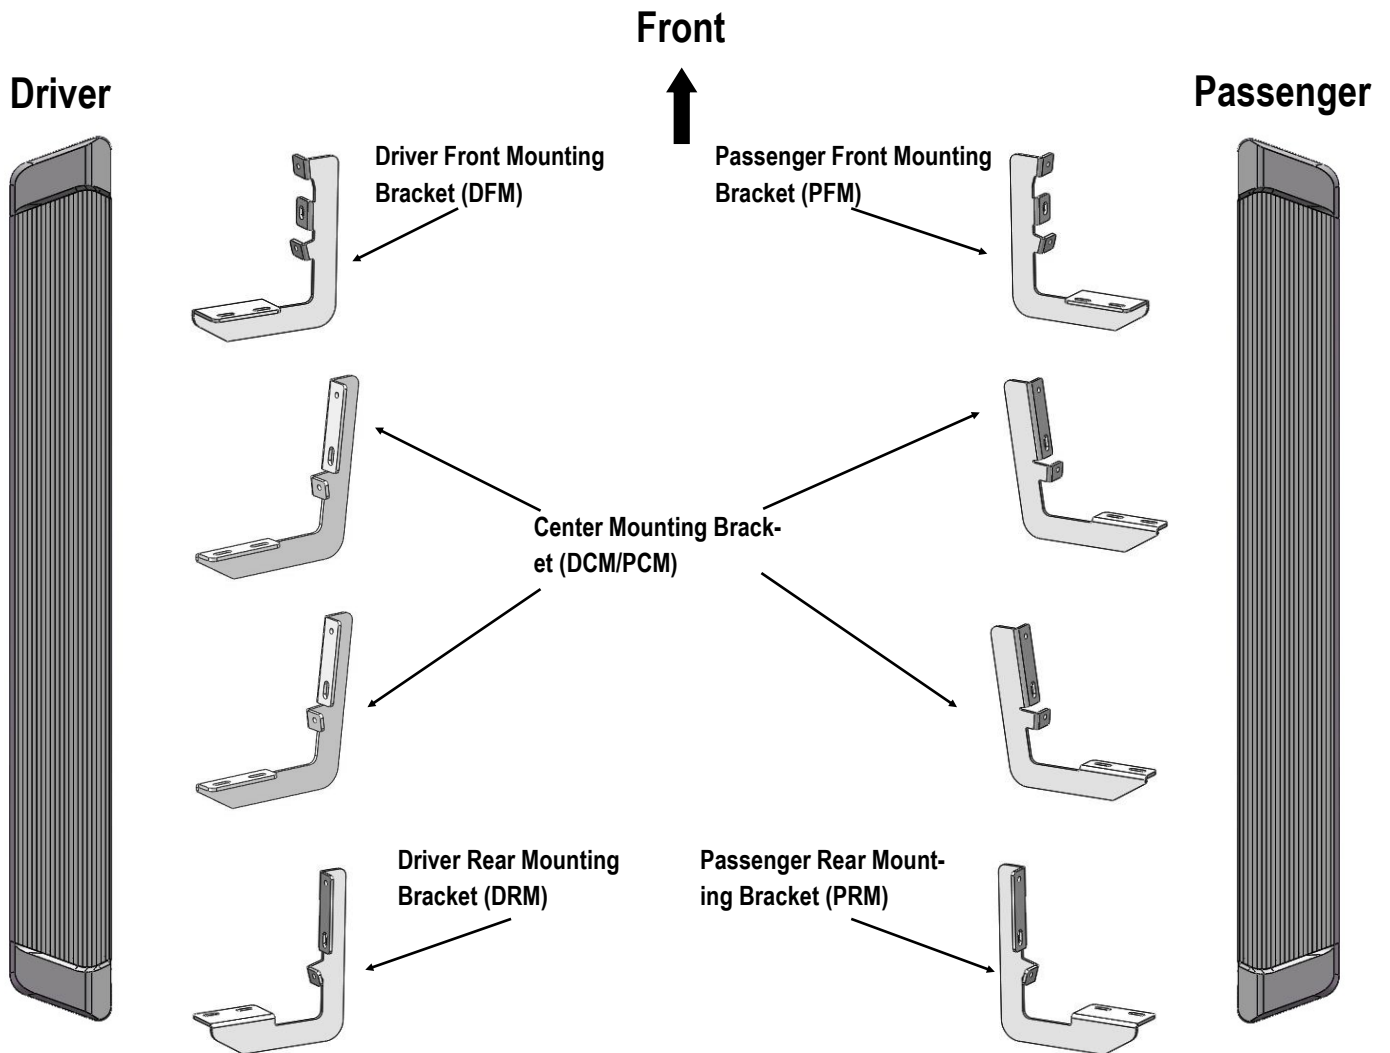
Front

Driver

Passenger

Driver Front Mounting Bracket (DFM)

Passenger Front Mounting Bracket (PFM)

Center Mounting Bracket (DCM/PCM)

Driver Rear Mounting Bracket (DRM)

Passenger Rear Mounting Bracket (PRM)